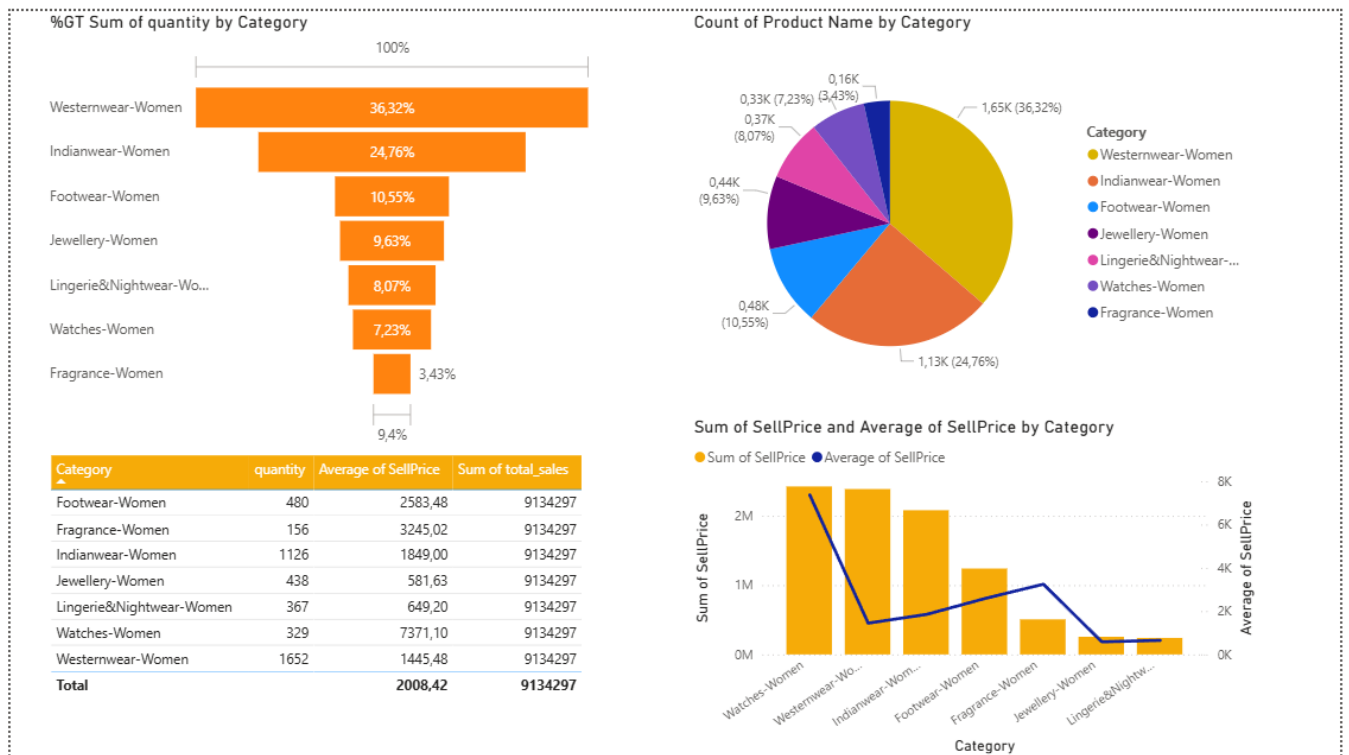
%GT Sum of quantity by Category

100%

Westernwear-Women 36,32%
Indianwear-Women 24,76%
Footwear-Women 10,55%
Jewellery-Women 9,63%
Lingerie&Nightwear-Wo... 8,07%
Watches-Women 7,23%
Fragrance-Women 3,43%

9,4%

| Category | quantity | Average of SellPrice | Sum of total_sales |
|---|---|---|---|
| Footwear-Women | 480 | 2583,48 | 9134297 |
| Fragrance-Women | 156 | 3245,02 | 9134297 |
| Indianwear-Women | 1126 | 1849,00 | 9134297 |
| Jewellery-Women | 438 | 581,63 | 9134297 |
| Lingerie&Nightwear-Women | 367 | 649,20 | 9134297 |
| Watches-Women | 329 | 7371,10 | 9134297 |
| Westernwear-Women | 1652 | 1445,48 | 9134297 |
| Total | | 2008,42 | 9134297 |

Count of Product Name by Category

0,16K (3,43%)
0,33K (7,23%)
0,37K (8,07%)
0,44K (9,63%)
0,48K (10,55%)
1,65K (36,32%)
1,13K (24,76%)

Category
Westernwear-Women
Indianwear-Women
Footwear-Women
Jewellery-Women
Lingerie&Nightwear-...
Watches-Women
Fragrance-Women

Sum of SellPrice and Average of SellPrice by Category

Sum of SellPrice Average of SellPrice

Sum of SellPrice
2M
1M
0M

Average of SellPrice
8K
6K
4K
2K
0K

Watches-Women
Westernwear-Wo...
Indianwear-Wom...
Footwear-Women
Fragrance-Women
Jewellery-Women
Lingerie&Nightw...

Category